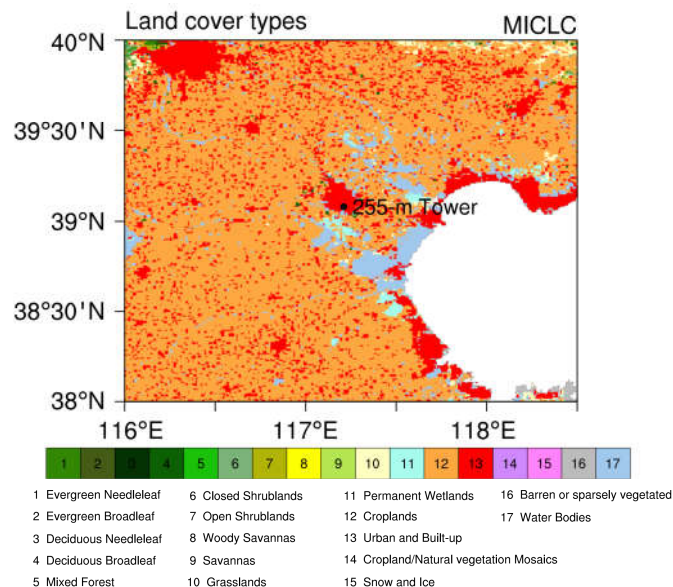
Land cover types

MICLC

40°N

39°30'N

39°N

38°30'N

38°N

255-m Tower

116°E

117°E

118°E

| 1 | 2 | 3 | 4 | 5 | 6 | 7 | 8 | 9 | 10 | 11 | 12 | 13 | 14 | 15 | 16 | 17 |
|---|---|---|---|---|---|---|---|---|---|---|---|---|---|---|---|---|

1 Evergreen Needleleaf
2 Evergreen Broadleaf
3 Deciduous Needleleaf
4 Deciduous Broadleaf
5 Mixed Forest

6 Closed Shrublands
7 Open Shrublands
8 Woody Savannas
9 Savannas
10 Grasslands

11 Permanent Wetlands
12 Croplands
13 Urban and Built-up
14 Cropland/Natural vegetation Mosaics
15 Snow and Ice

16 Barren or sparsely vegetated
17 Water Bodies